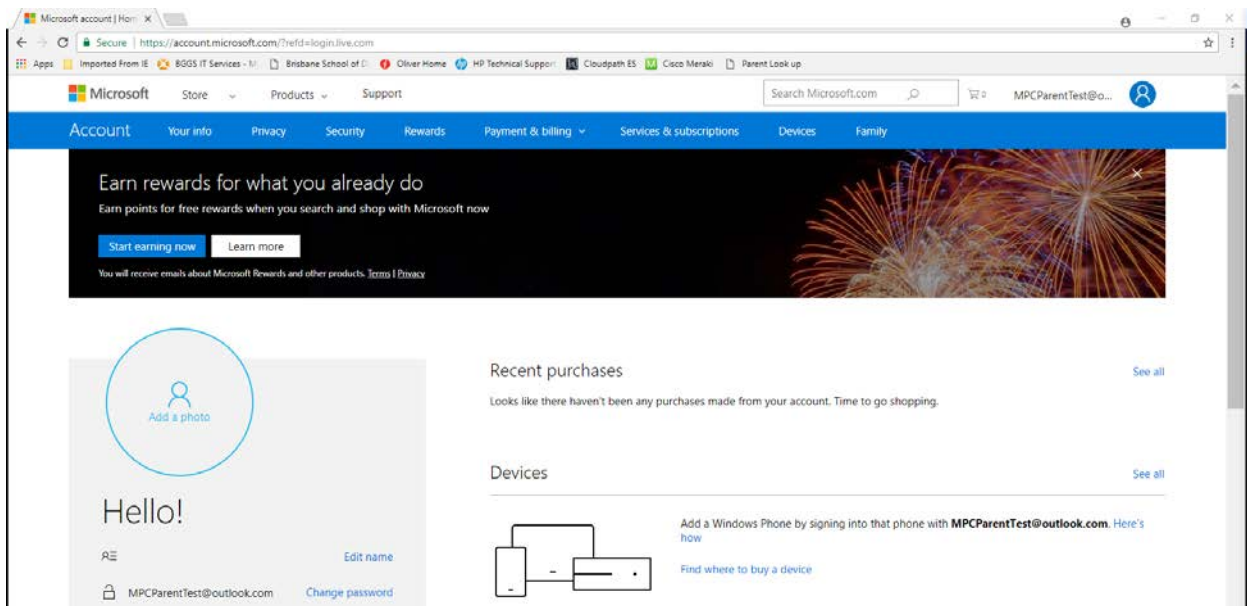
Microsoft account | Hom ×

Secure | https://account.microsoft.com/?refd=login.live.com

Apps Imported From IE BGGS IT Services - M Brisbane School of D Oliver Home HP Technical Support Cloudpath ES Cisco Meraki Parent Look up

Microsoft Store Products Support Search Microsoft.com MPCParentTest@o...

Account Your info Privacy Security Rewards Payment & billing Services & subscriptions Devices Family

Earn rewards for what you already do

Earn points for free rewards when you search and shop with Microsoft now

Start earning now Learn more

You will receive emails about Microsoft Rewards and other products. Terms | Privacy

Add a photo

Hello!

Edit name

MPCParentTest@outlook.com Change password

Recent purchases

See all

Looks like there haven't been any purchases made from your account. Time to go shopping.

Devices

See all

Add a Windows Phone by signing into that phone with **MPCParentTest@outlook.com**. Here's how

Find where to buy a device